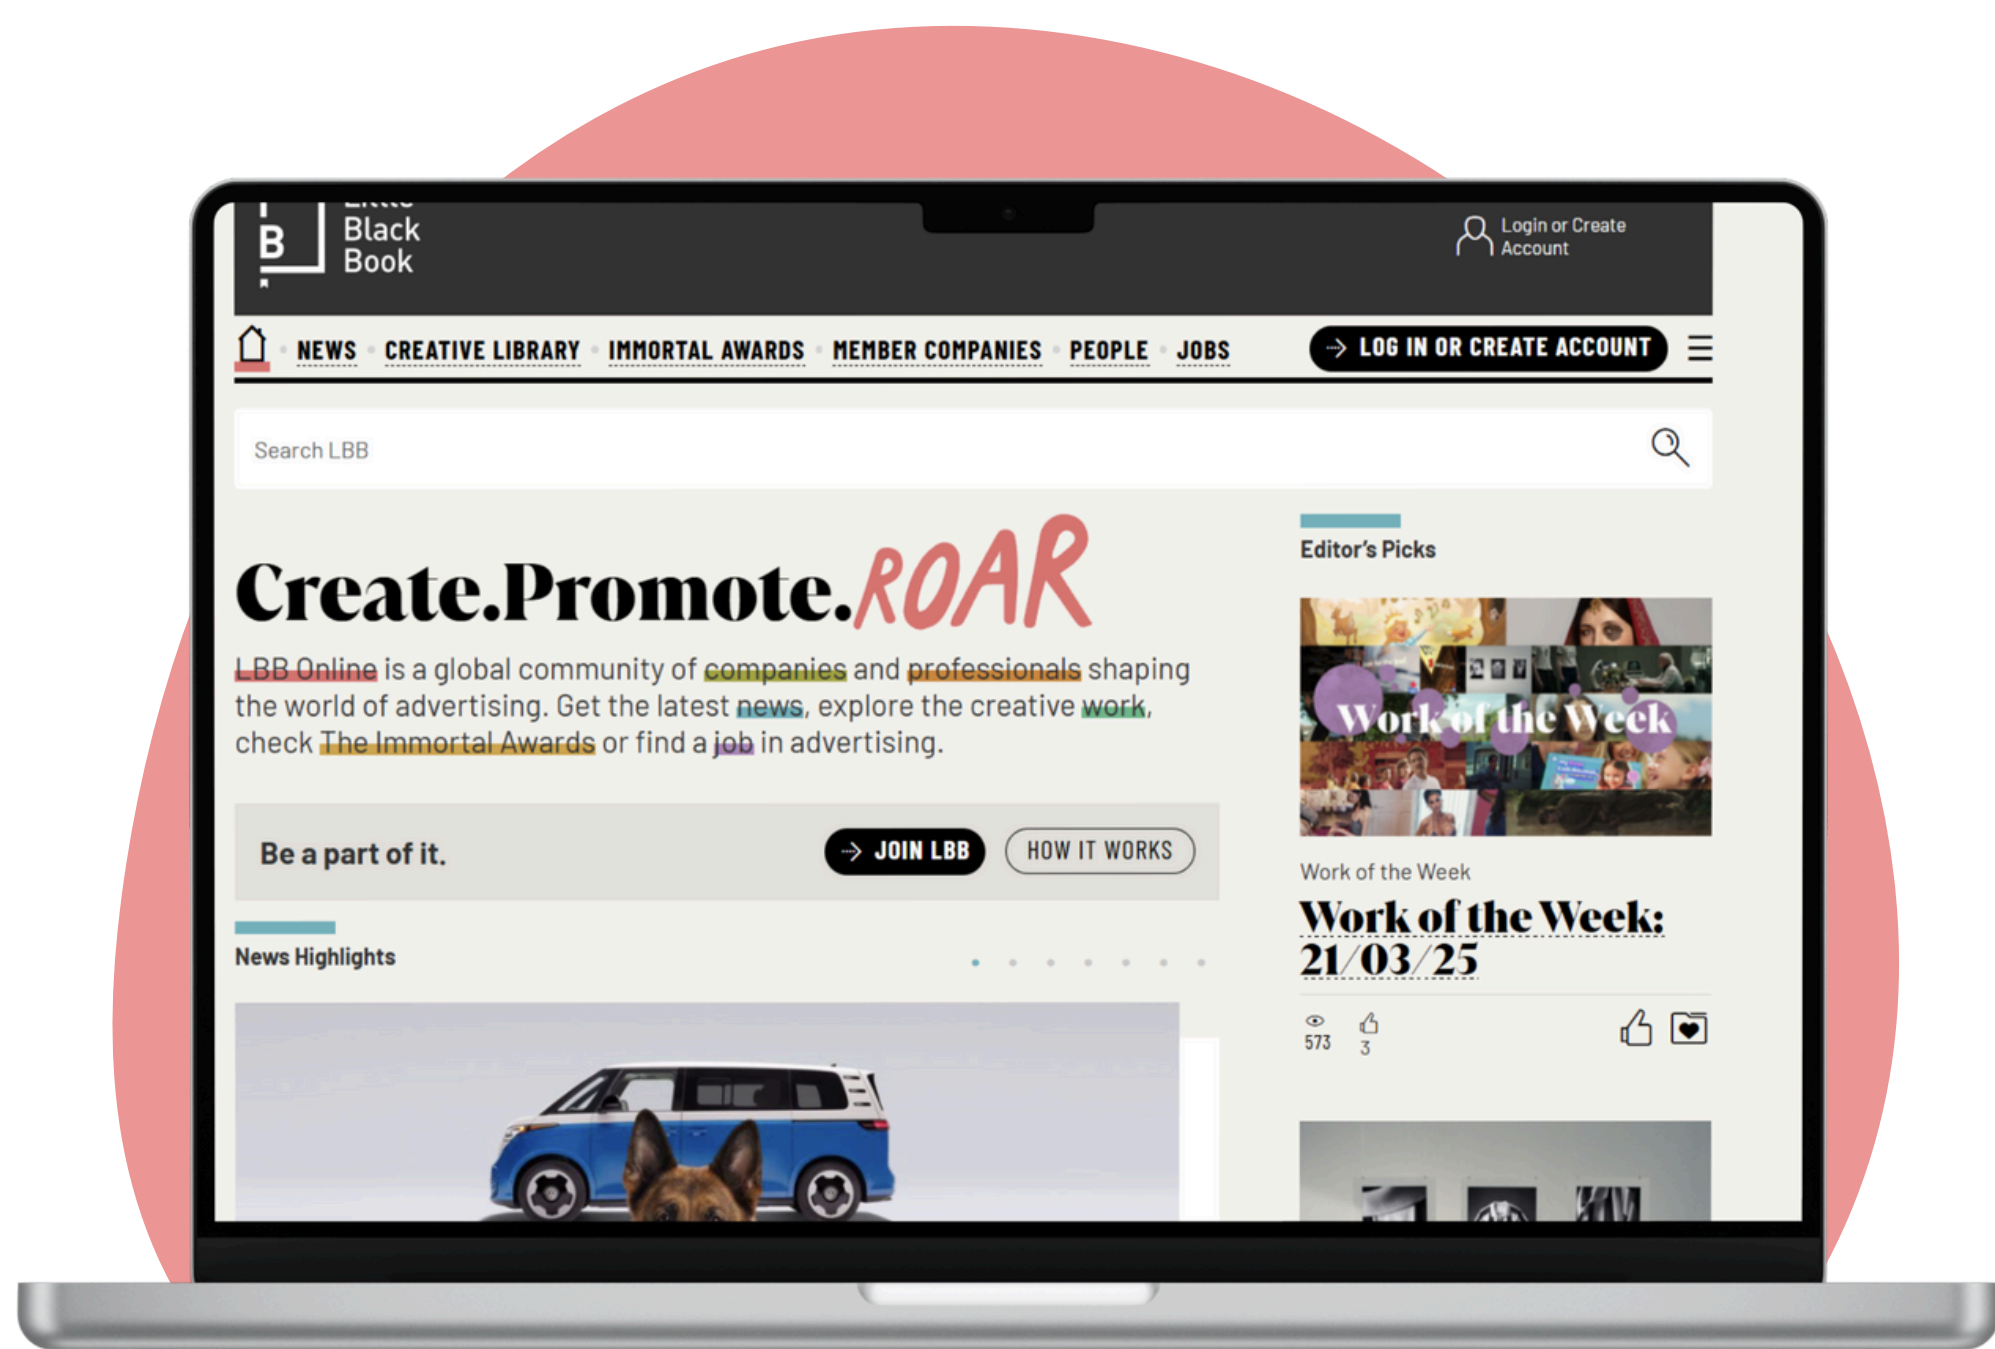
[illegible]
Black
Book

Login or Create Account

NEWS · CREATIVE LIBRARY · IMMORTAL AWARDS · MEMBER COMPANIES · PEOPLE · JOBS

LOG IN OR CREATE ACCOUNT

Search LBB

Create.Promote.ROAR

LBB Online is a global community of companies and professionals shaping the world of advertising. Get the latest news, explore the creative work, check The Immortal Awards or find a job in advertising.

Be a part of it.

JOIN LBB

HOW IT WORKS

News Highlights

Editor's Picks

Work of the Week

Work of the Week

Work of the Week: 21/03/25

573

3